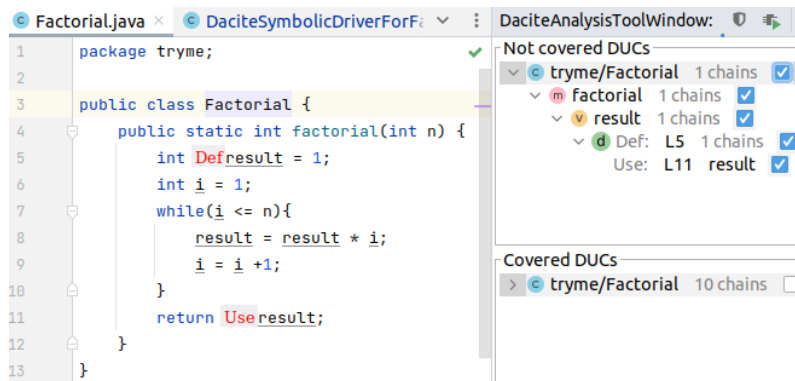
Factorial.java × DaciteSymbolicDriverForF

1 package tryme;
2
3 public class Factorial {
4 public static int factorial(int n) {
5 int Defresult = 1;
6 int i = 1;
7 while(i <= n){
8 result = result * i;
9 i = i +1;
10 }
11 return Useresult;
12 }
13 }

DaciteAnalysisToolWindow:

Not covered DUCs
tryme/Factorial 1 chains
factorial 1 chains
result 1 chains
Def: L5 1 chains
Use: L11 result

Covered DUCs
tryme/Factorial 10 chains